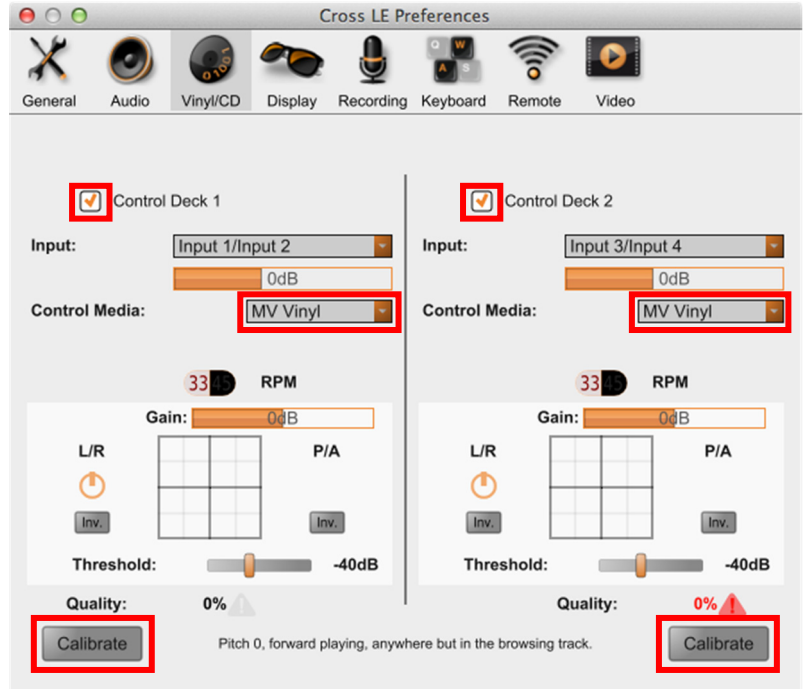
Cross LE Preferences

General Audio Vinyl/CD Display Recording Keyboard Remote Video

Control Deck 1

Input: Input 1/Input 2

0dB

Control Media: MV Vinyl

33 45 RPM

Gain: 0dB

L/R P/A

Inv. Inv.

Threshold: -40dB

Quality: 0%

Calibrate

Control Deck 2

Input: Input 3/Input 4

0dB

Control Media: MV Vinyl

33 45 RPM

Gain: 0dB

L/R P/A

Inv. Inv.

Threshold: -40dB

Quality: 0%

Pitch 0, forward playing, anywhere but in the browsing track.

Calibrate